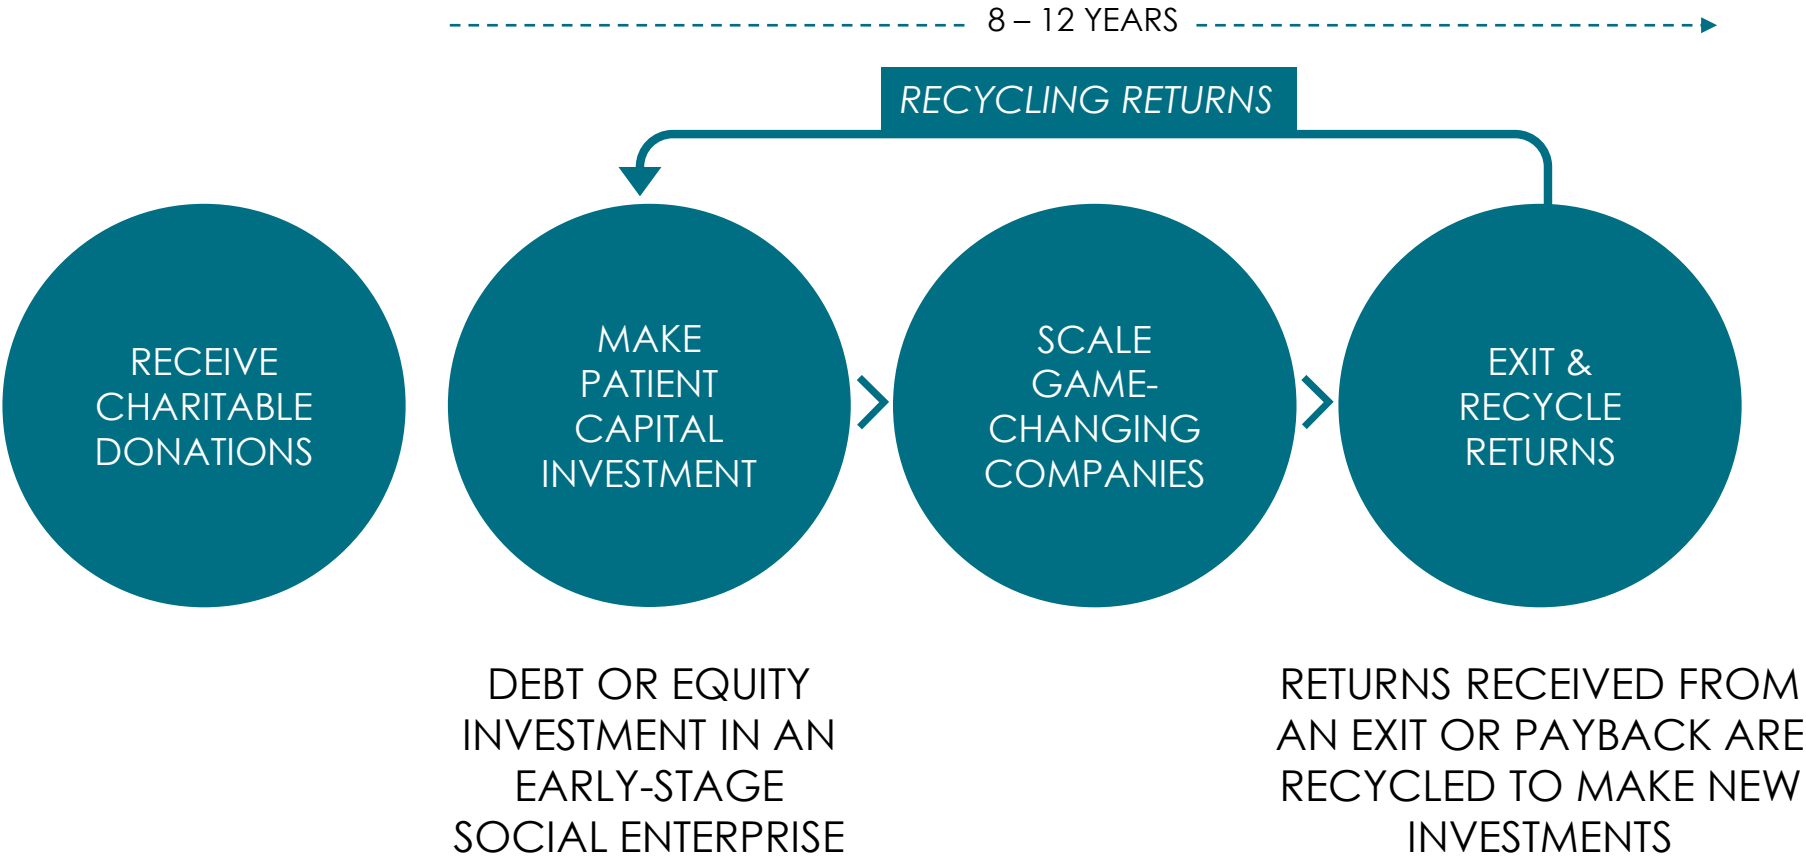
8 – 12 YEARS

RECYCLING RETURNS

RECEIVE CHARITABLE DONATIONS

MAKE PATIENT CAPITAL INVESTMENT

SCALE GAME-CHANGING COMPANIES

EXIT & RECYCLE RETURNS

DEBT OR EQUITY INVESTMENT IN AN EARLY-STAGE SOCIAL ENTERPRISE

RETURNS RECEIVED FROM AN EXIT OR PAYBACK ARE RECYCLED TO MAKE NEW INVESTMENTS